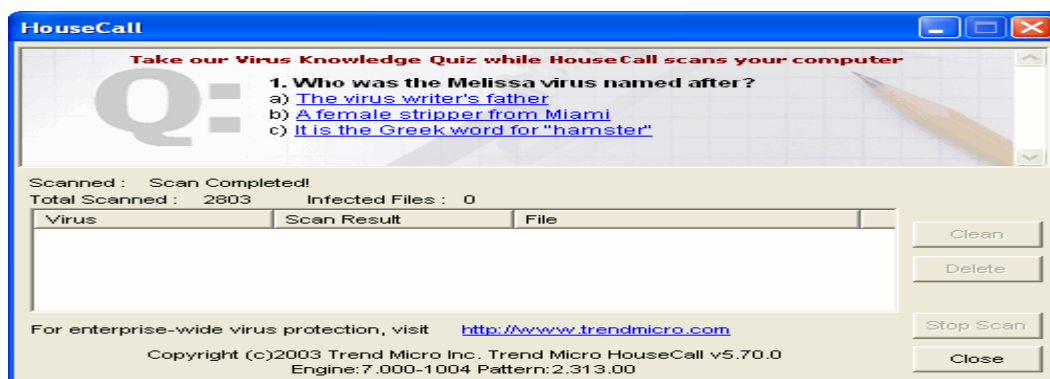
HouseCall

Take our Virus Knowledge Quiz while HouseCall scans your computer

Q:

1. Who was the Melissa virus named after?
a) The virus writer's father
b) A female stripper from Miami
c) It is the Greek word for "hamster"

Scanned : Scan Completed!
Total Scanned : 2803 Infected Files : 0

| Virus | Scan Result | File |
|---|---|---|

Clean
Delete

For enterprise-wide virus protection, visit http://www.trendmicro.com

Stop Scan

Copyright (c)2003 Trend Micro Inc. Trend Micro HouseCall v5.70.0
Engine:7.000-1004 Pattern:2.313.00

Close